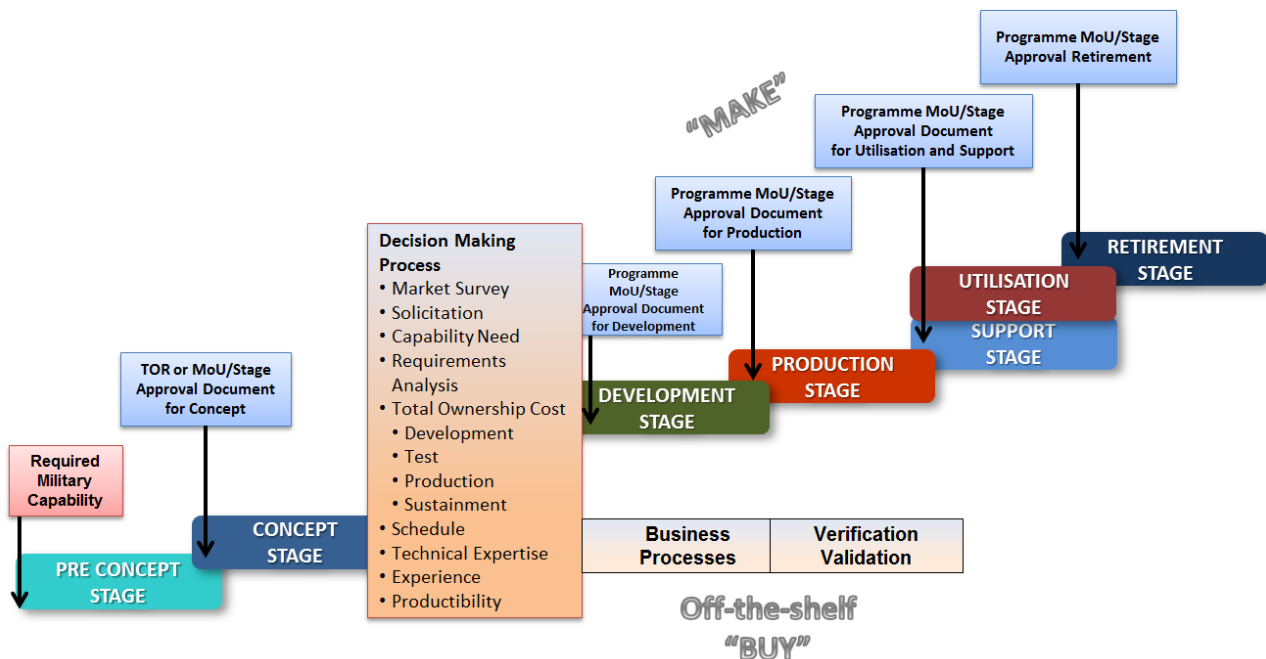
Programme MoU/Stage Approval Retirement

"MAKE"

Programme MoU/Stage Approval Document for Utilisation and Support

Programme MoU/Stage Approval Document for Production

RETIREMENT STAGE

UTILISATION STAGE

SUPPORT STAGE

Decision Making Process
• Market Survey
• Solicitation
• Capability Need
• Requirements Analysis
• Total Ownership Cost
• Development
• Test
• Production
• Sustainment
• Schedule
• Technical Expertise
• Experience
• Productibility

Programme MoU/Stage Approval Document for Development

PRODUCTION STAGE

DEVELOPMENT STAGE

TOR or MoU/Stage Approval Document for Concept

Required Military Capability

CONCEPT STAGE

PRE CONCEPT STAGE

| Business Processes | Verification Validation |
|---|---|

Off-the-shelf "BUY"